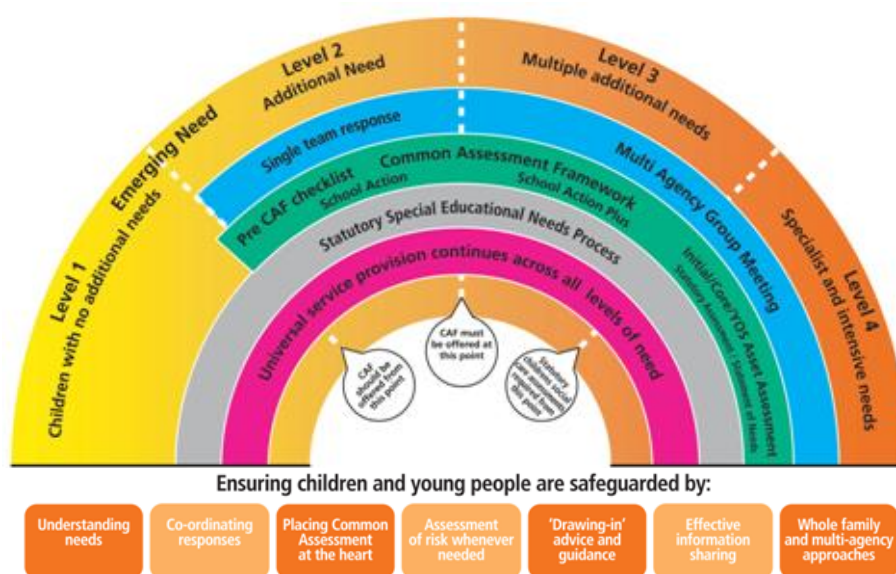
Level 1
Children with no additional needs

Emerging Need

Level 2
Additional Need

Level 3
Multiple additional needs

Level 4
Specialist and intensive needs

Single team response

Multi Agency Group Meeting

Pre CAF checklist
School Action

Common Assessment Framework
School Action Plus

Initial/Core/YOS Asset Assessment
Statutory Assessment / Statement of Needs

Statutory Special Educational Needs Process

Universal service provision continues across all levels of need

CAF should be offered from this point

CAF must be offered at this point

Statutory children's social care assessment required from this point

Ensuring children and young people are safeguarded by:

Understanding needs

Co-ordinating responses

Placing Common Assessment at the heart

Assessment of risk whenever needed

'Drawing-in' advice and guidance

Effective information sharing

Whole family and multi-agency approaches